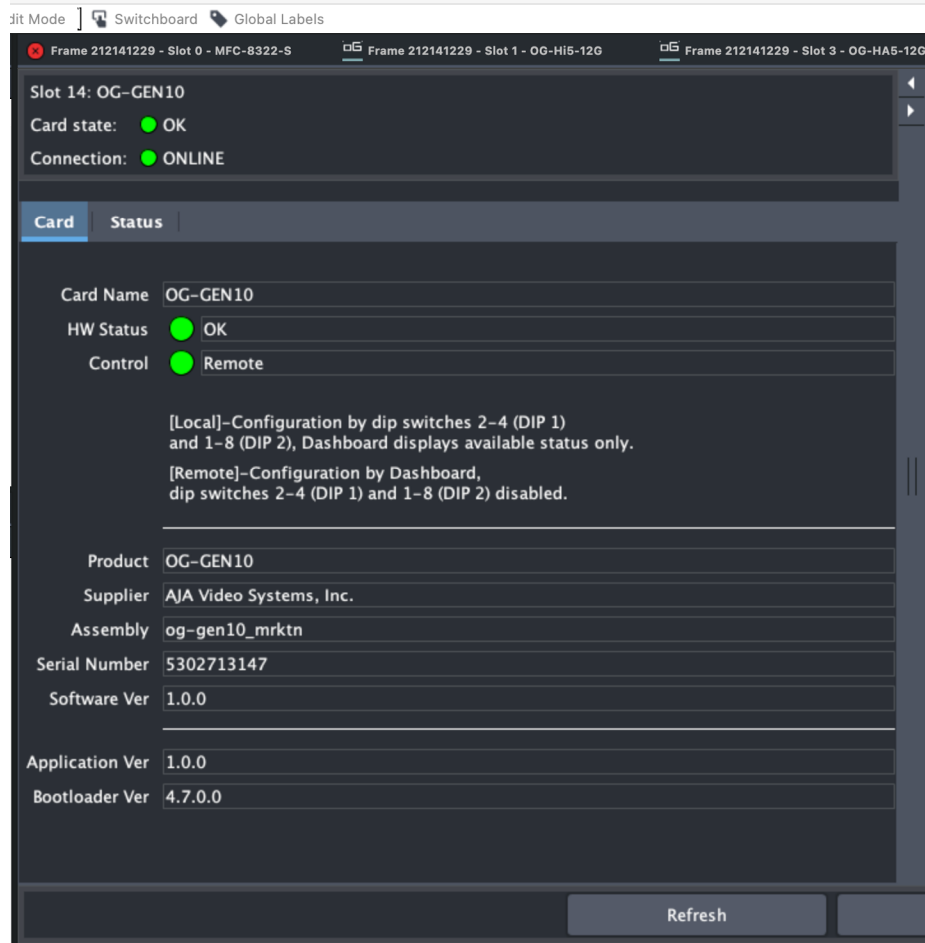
dit Mode ] Switchboard Global Labels

Frame 212141229 - Slot 0 - MFC-8322-S

OG Frame 212141229 - Slot 1 - OG-Hi5-12G

OG Frame 212141229 - Slot 3 - OG-HA5-12G

Slot 14: OG-GEN10
Card state: OK
Connection: ONLINE

Card | Status

| | |
|---|---|
| Card Name | OG-GEN10 |
| HW Status | OK |
| Control | Remote |

[Local]-Configuration by dip switches 2-4 (DIP 1) and 1-8 (DIP 2), Dashboard displays available status only.

[Remote]-Configuration by Dashboard, dip switches 2-4 (DIP 1) and 1-8 (DIP 2) disabled.

| | |
|---|---|
| Product | OG-GEN10 |
| Supplier | AJA Video Systems, Inc. |
| Assembly | og-gen10_mrktn |
| Serial Number | 5302713147 |
| Software Ver | 1.0.0 |

| | |
|---|---|
| Application Ver | 1.0.0 |
| Bootloader Ver | 4.7.0.0 |

Refresh